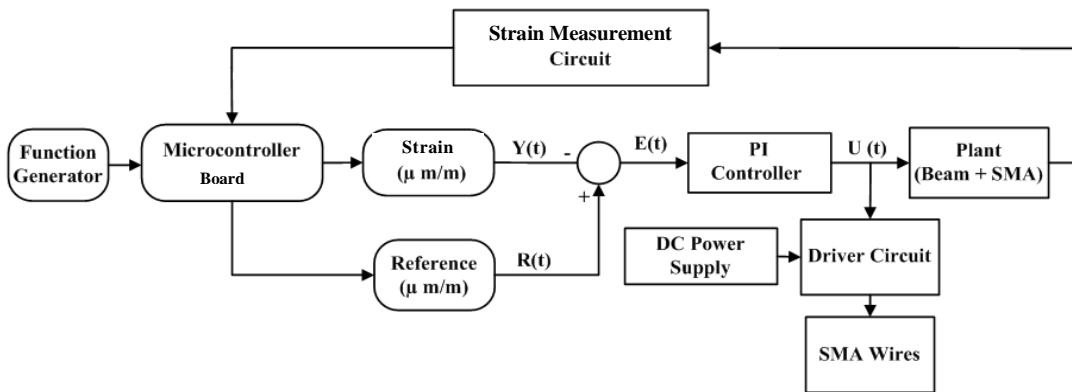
Strain Measurement Circuit

Function Generator

Microcontroller Board

Strain (μ m/m)

Y(t)

-

+

E(t)

PI Controller

U (t)

Plant (Beam + SMA)

Reference (μ m/m)

R(t)

DC Power Supply

Driver Circuit

SMA Wires